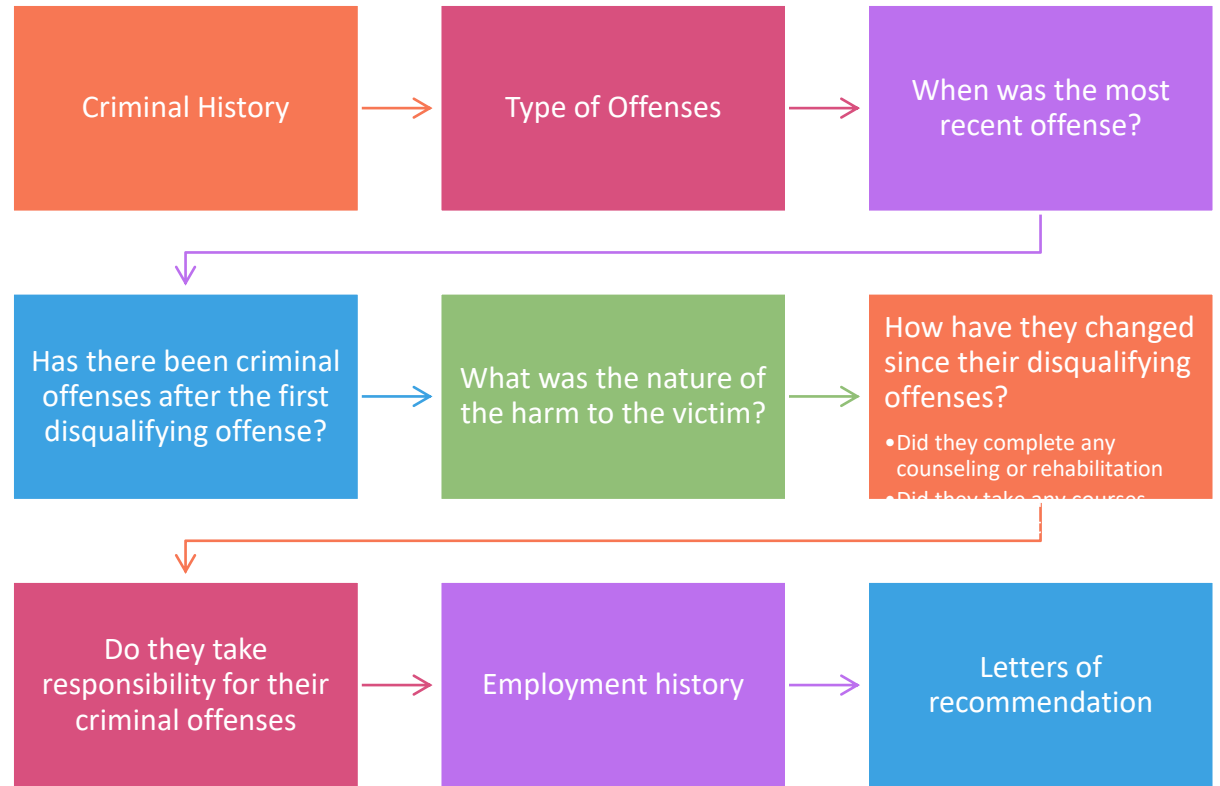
Criminal History

Type of Offenses

When was the most recent offense?

Has there been criminal offenses after the first disqualifying offense?

What was the nature of the harm to the victim?

How have they changed since their disqualifying offenses?

•Did they complete any counseling or rehabilitation
•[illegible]

Do they take responsibility for their criminal offenses

Employment history

Letters of recommendation